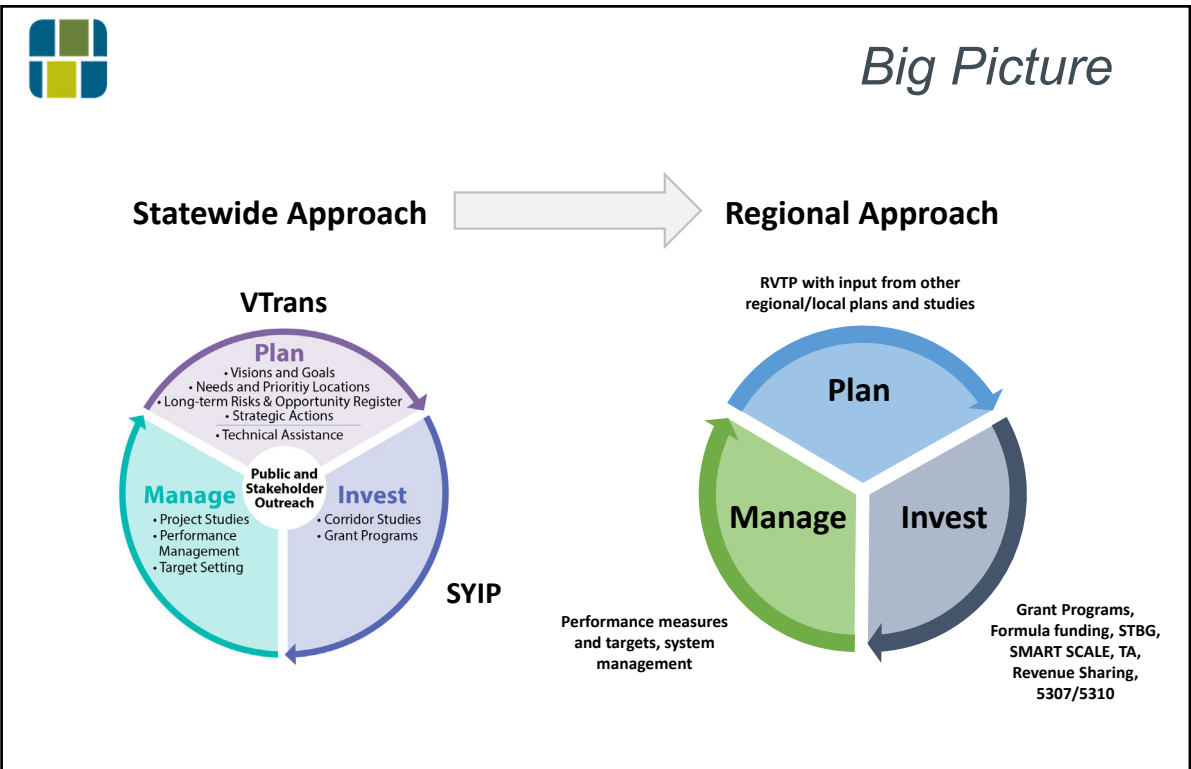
Big Picture

Statewide Approach

Regional Approach

VTrans

Plan
• Visions and Goals
• Needs and Prioritiy Locations
• Long-term Risks & Opportunity Register
• Strategic Actions
• Technical Assistance

Public and Stakeholder Outreach

Manage
• Project Studies
• Performance Management
• Target Setting

Invest
• Corridor Studies
• Grant Programs

SYIP

RVTP with input from other regional/local plans and studies

Plan

Manage

Invest

Performance measures and targets, system management

Grant Programs, Formula funding, STBG, SMART SCALE, TA, Revenue Sharing, 5307/5310